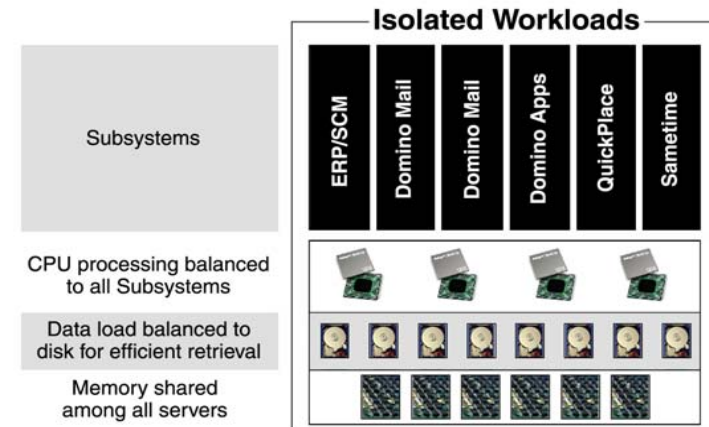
Isolated Workloads

Subsystems

ERP/SCM

Domino Mail

Domino Mail

Domino Apps

QuickPlace

Sametime

CPU processing balanced to all Subsystems

Data load balanced to disk for efficient retrieval

Memory shared among all servers